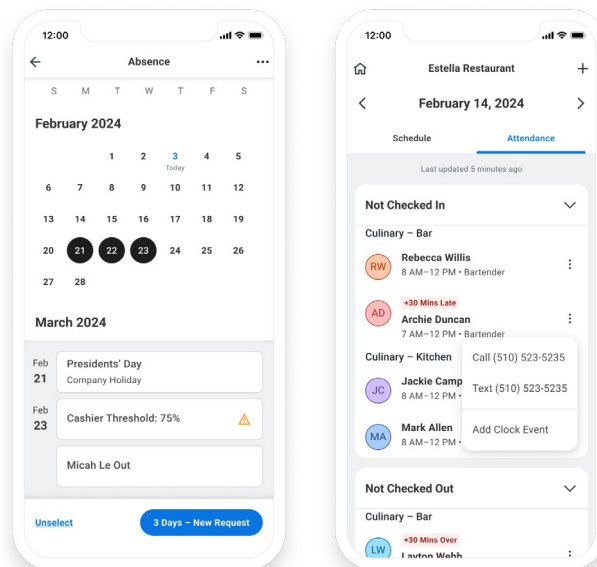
12:00

Absence

S M T W T F S

February 2024

1 2 3 Today 4 5
6 7 8 9 10 11 12
13 14 15 16 17 18 19
20 21 22 23 24 25 26
27 28

March 2024

Feb 21 Presidents' Day
Company Holiday

Feb 23 Cashier Threshold: 75%

Micah Le Out

Unselect

3 Days – New Request

12:00

Estella Restaurant

February 14, 2024

Schedule

Attendance

Last updated 5 minutes ago

Not Checked In

Culinary – Bar

RW Rebecca Willis
8 AM–12 PM • Bartender

+30 Mins Late
AD Archie Duncan
7 AM–12 PM • Bartender

Culinary – Kitchen

JC Jackie Camp
8 AM–12 PM

MA Mark Allen
8 AM–12 PM

Call (510) 523-5235

Text (510) 523-5235

Add Clock Event

Not Checked Out

Culinary – Bar

+30 Mins Over
LW Layton Webb